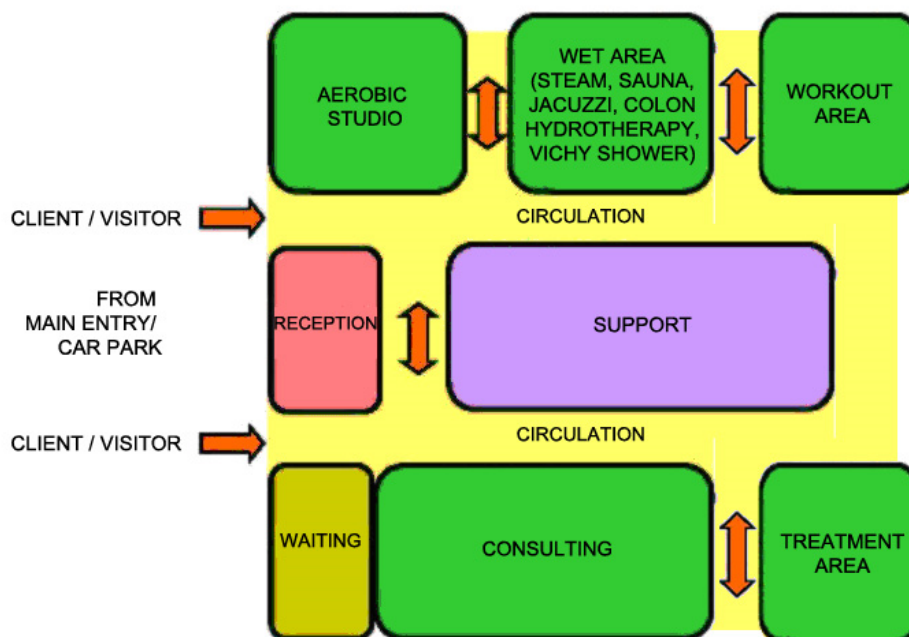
AEROBIC STUDIO

WET AREA (STEAM, SAUNA, JACUZZI, COLON HYDROTHERAPY, VICHY SHOWER)

WORKOUT AREA

CLIENT / VISITOR

CIRCULATION

FROM MAIN ENTRY/ CAR PARK

RECEPTION

SUPPORT

CLIENT / VISITOR

CIRCULATION

WAITING

CONSULTING

TREATMENT AREA